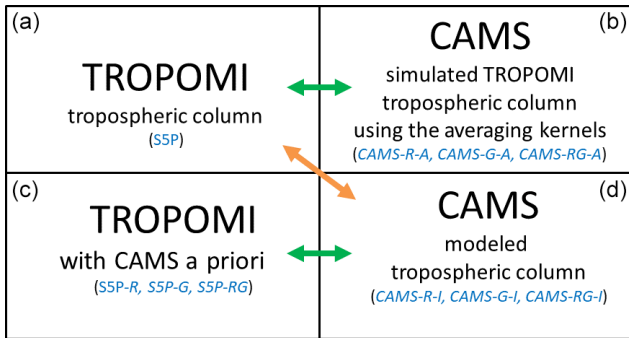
(a)

TROPOMI

tropospheric column

(S5P)

(b)

CAMS

simulated TROPOMI tropospheric column using the averaging kernels

(CAMS-R-A, CAMS-G-A, CAMS-RG-A)

(c)

TROPOMI

with CAMS a priori

(S5P-R, S5P-G, S5P-RG)

(d)

CAMS

modeled tropospheric column

(CAMS-R-I, CAMS-G-I, CAMS-RG-I)